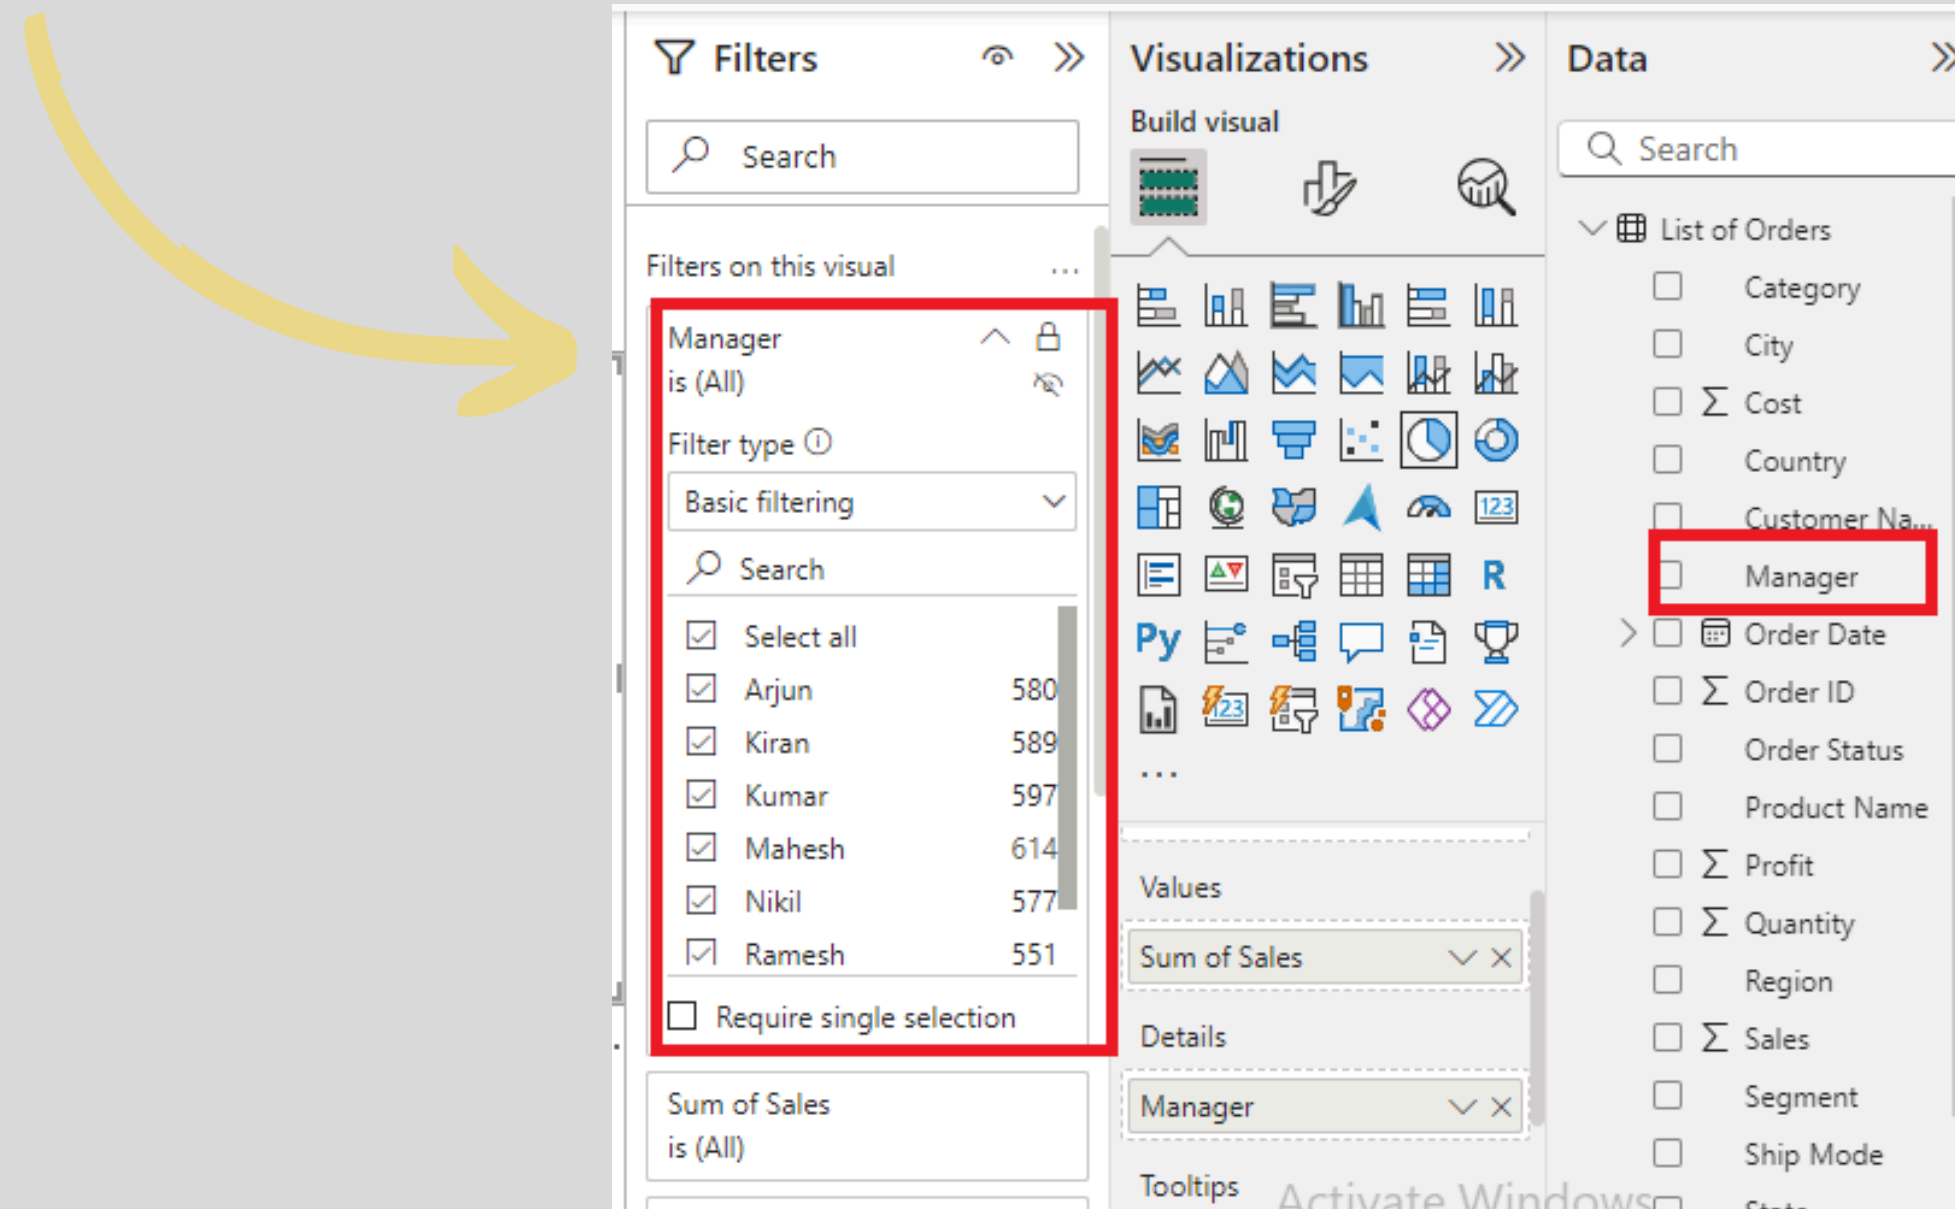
Filters

Search

Filters on this visual ...

Manager
is (All)

Filter type ⓘ

Basic filtering

Search

Select all
Arjun 580
Kiran 589
Kumar 597
Mahesh 614
Nikil 577
Ramesh 551

Require single selection

Sum of Sales
is (All)

Visualizations

Build visual

123

R

Py

...

Values

Sum of Sales

Details

Manager

Tooltips

Activate Windows

Data

Search

List of Orders
Category
City
Σ Cost
Country
Customer Na...
Manager
Order Date
Σ Order ID
Order Status
Product Name
Σ Profit
Σ Quantity
Region
Σ Sales
Segment
Ship Mode